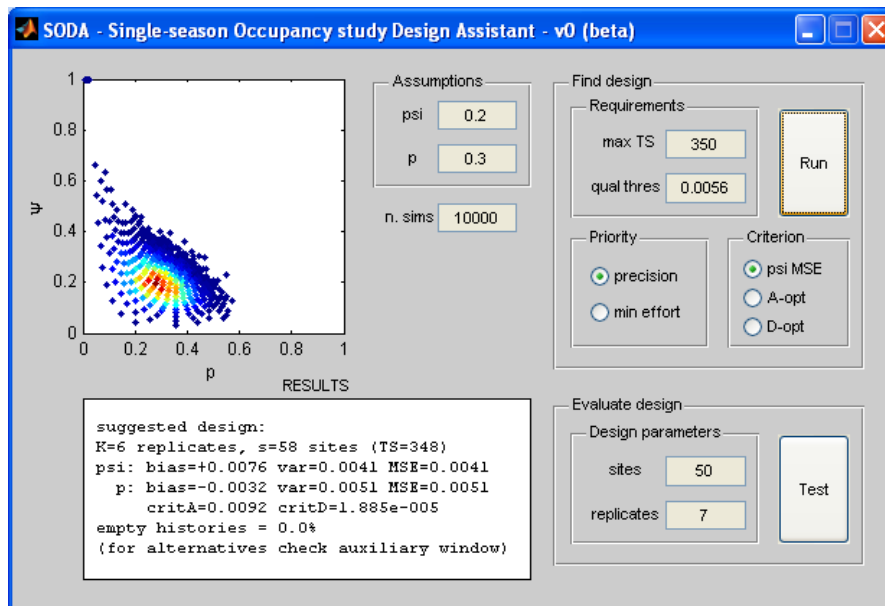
SODA - Single-season Occupancy study Design Assistant - v0 (beta)

1
0.8
0.6
0.4
0.2
0
Ψ
0
0.2
0.4
0.6
0.8
1
p

Assumptions
psi 0.2
p 0.3

n. sims 10000

Find design
Requirements
max TS 350
qual thres 0.0056
Run

Priority
precision
min effort

Criterion
psi MSE
A-opt
D-opt

RESULTS
suggested design:
K=6 replicates, s=58 sites (TS=348)
psi: bias=+0.0076 var=0.0041 MSE=0.0041
p: bias=-0.0032 var=0.0051 MSE=0.0051
critA=0.0092 critD=1.885e-005
empty histories = 0.0%
(for alternatives check auxiliary window)

Evaluate design
Design parameters
sites 50
replicates 7
Test